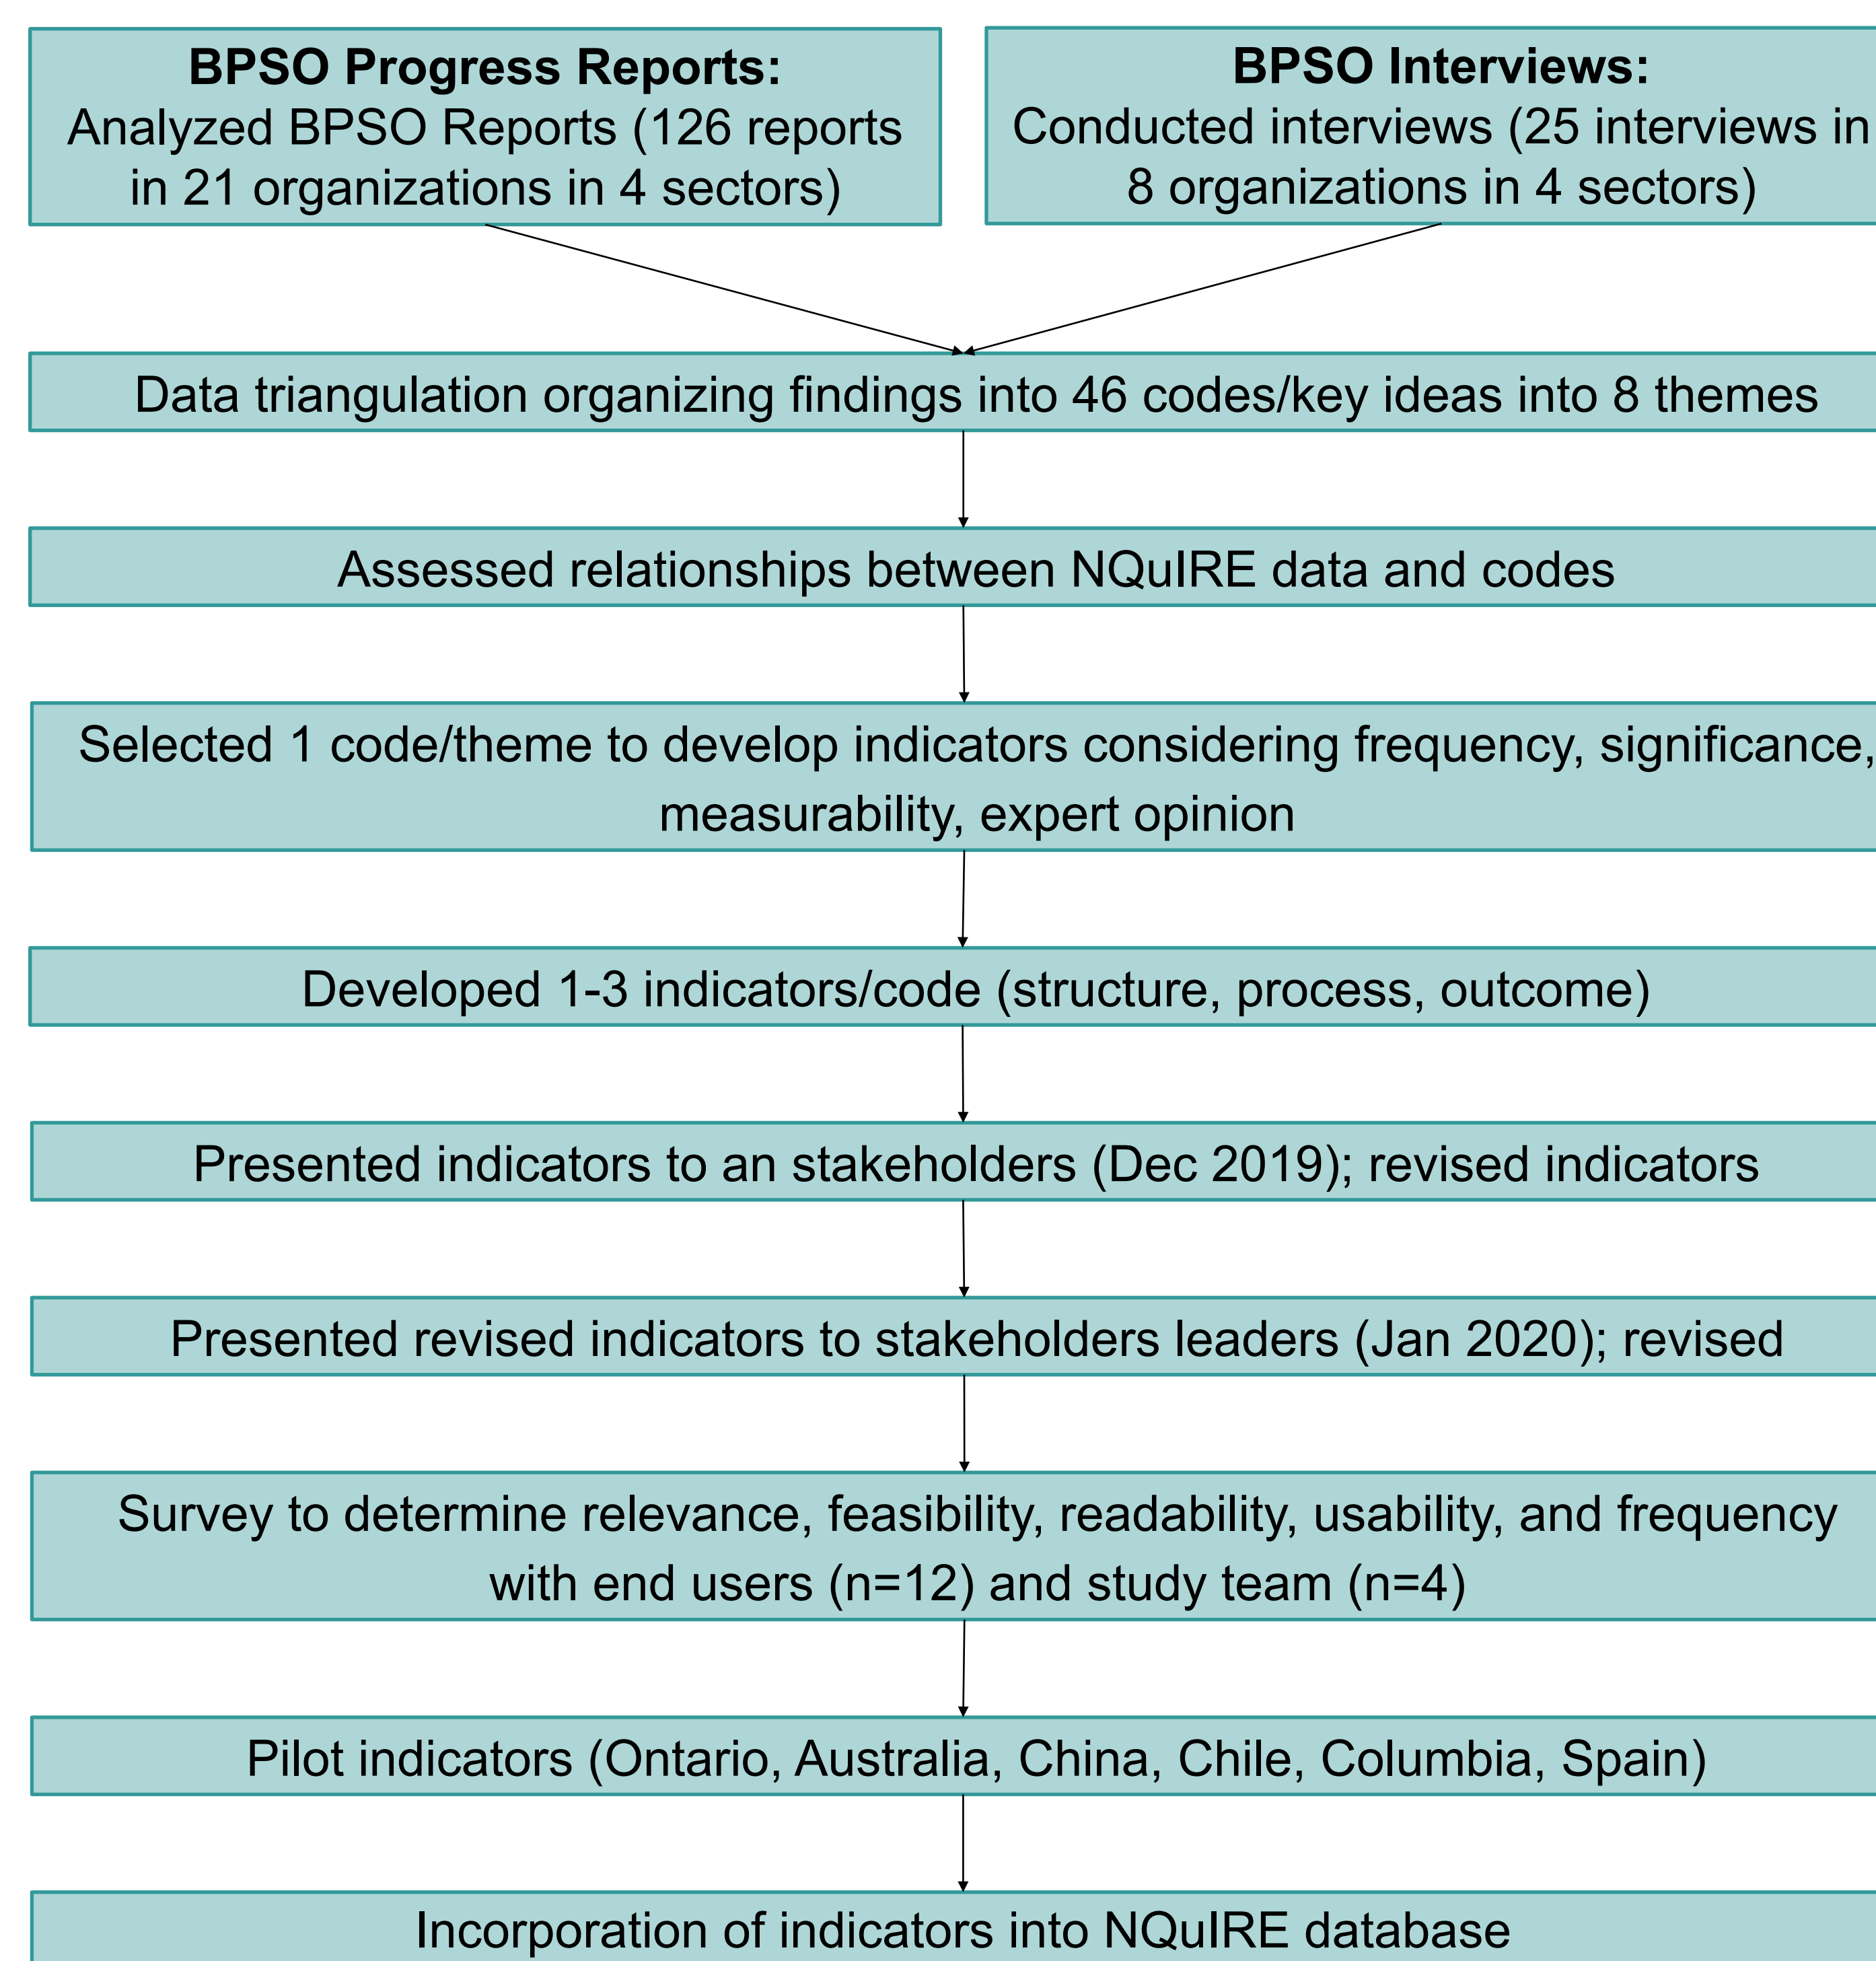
**BPSO Progress Reports:** Analyzed BPSO Reports (126 reports in 21 organizations in 4 sectors)

**BPSO Interviews:** Conducted interviews (25 interviews in 8 organizations in 4 sectors)

Data triangulation organizing findings into 46 codes/key ideas into 8 themes

Assessed relationships between NQuIRE data and codes

Selected 1 code/theme to develop indicators considering frequency, significance, measurability, expert opinion

Developed 1-3 indicators/code (structure, process, outcome)

Presented indicators to an stakeholders (Dec 2019); revised indicators

Presented revised indicators to stakeholders leaders (Jan 2020); revised

Survey to determine relevance, feasibility, readability, usability, and frequency with end users (n=12) and study team (n=4)

Pilot indicators (Ontario, Australia, China, Chile, Columbia, Spain)

Incorporation of indicators into NQuIRE database